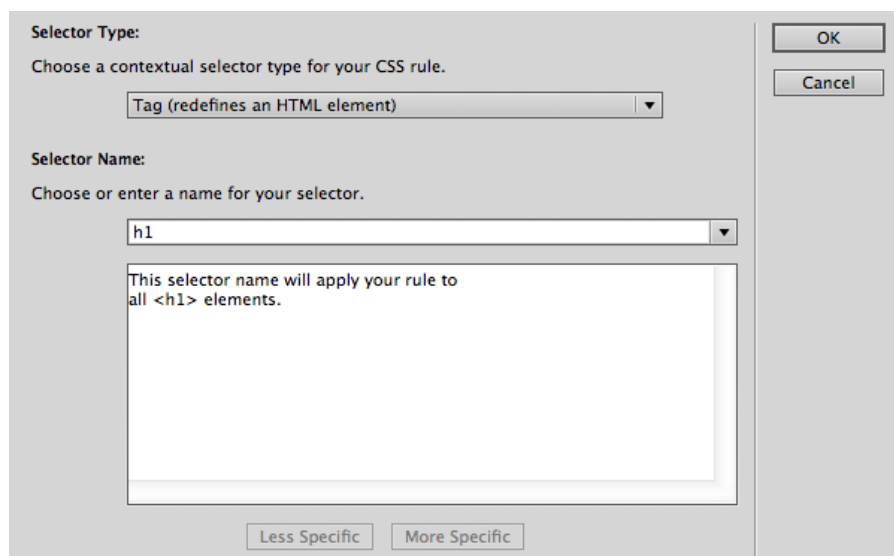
Selector Type:

Choose a contextual selector type for your CSS rule.

Tag (redefines an HTML element)

Selector Name:

Choose or enter a name for your selector.

h1

This selector name will apply your rule to all <h1> elements.

Less Specific

More Specific

OK

Cancel